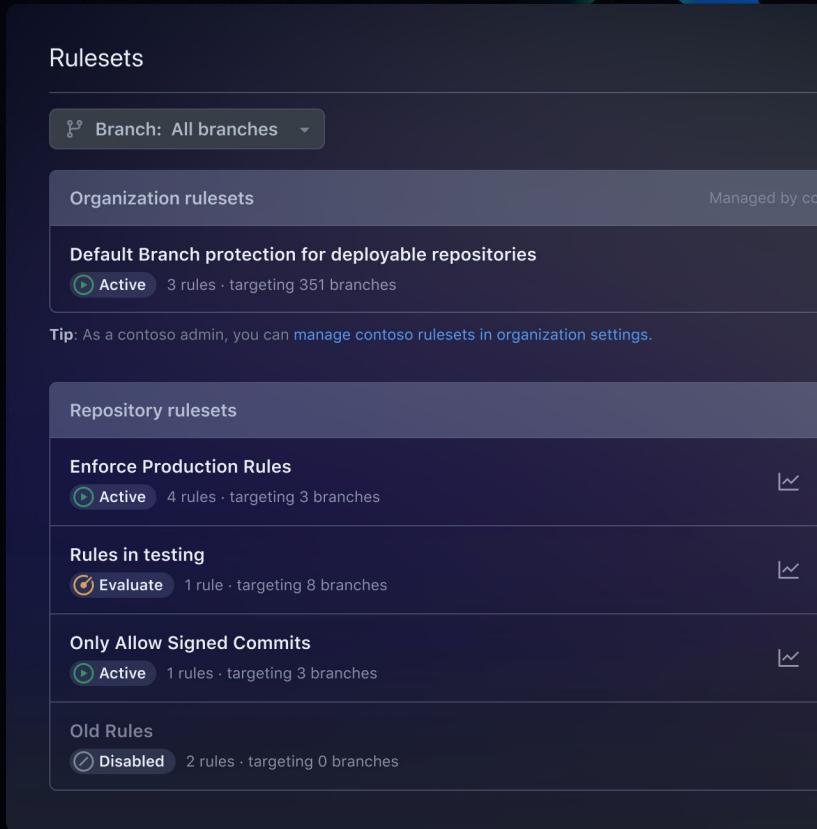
Rulesets

Branch: All branches

Organization rulesets

Managed by co

Default Branch protection for deployable repositories

Active 3 rules · targeting 351 branches

Tip: As a contoso admin, you can manage contoso rulesets in organization settings.

Repository rulesets

Enforce Production Rules

Active 4 rules · targeting 3 branches

Rules in testing

Evaluate 1 rule · targeting 8 branches

Only Allow Signed Commits

Active 1 rules · targeting 3 branches

Old Rules

Disabled 2 rules · targeting 0 branches